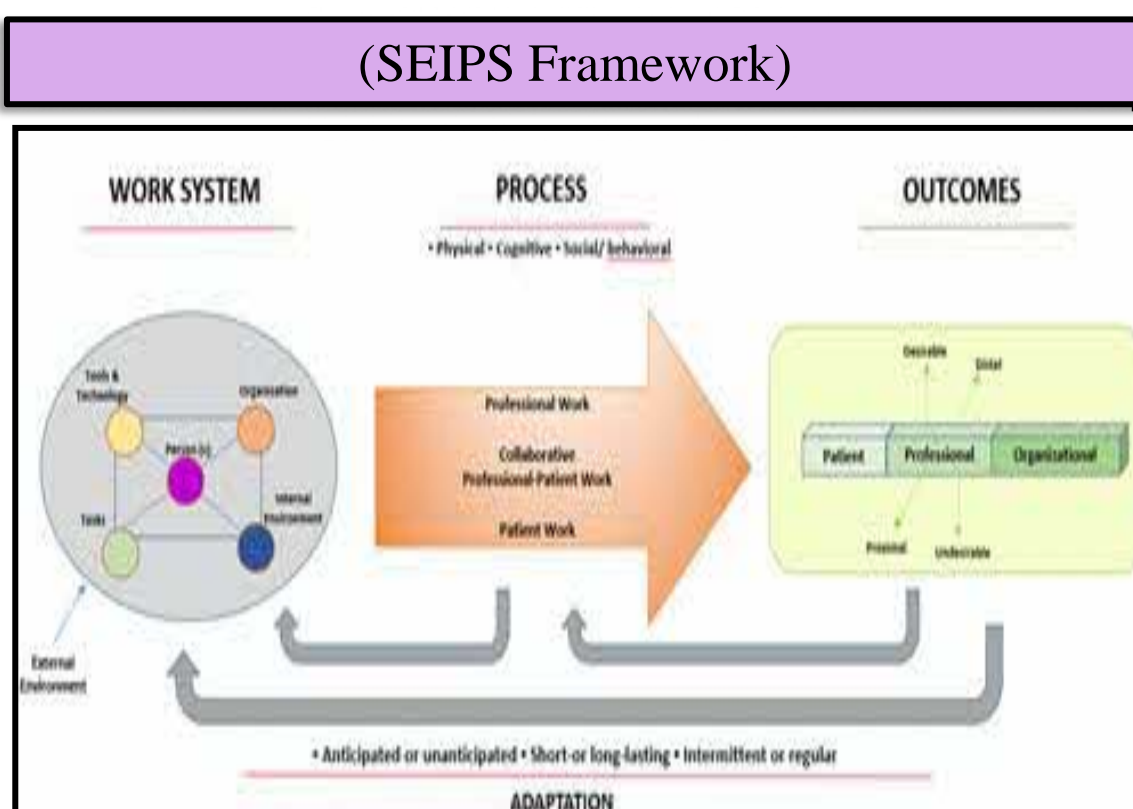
(SEIPS Framework)

WORK SYSTEM

PROCESS

OUTCOMES

• Physical • Cognitive • Social/ behavioral

Tools & Technology

Organization

Person (s)

Internal Environment

Tasks

External Environment

Professional Work

Collaborative Professional-Patient Work

Patient Work

Desirable

Distal

Patient

Professional

Organizational

Proximal

Undesirable

• Anticipated or unanticipated • Short-or long-lasting • Intermittent or regular

ADAPTATION